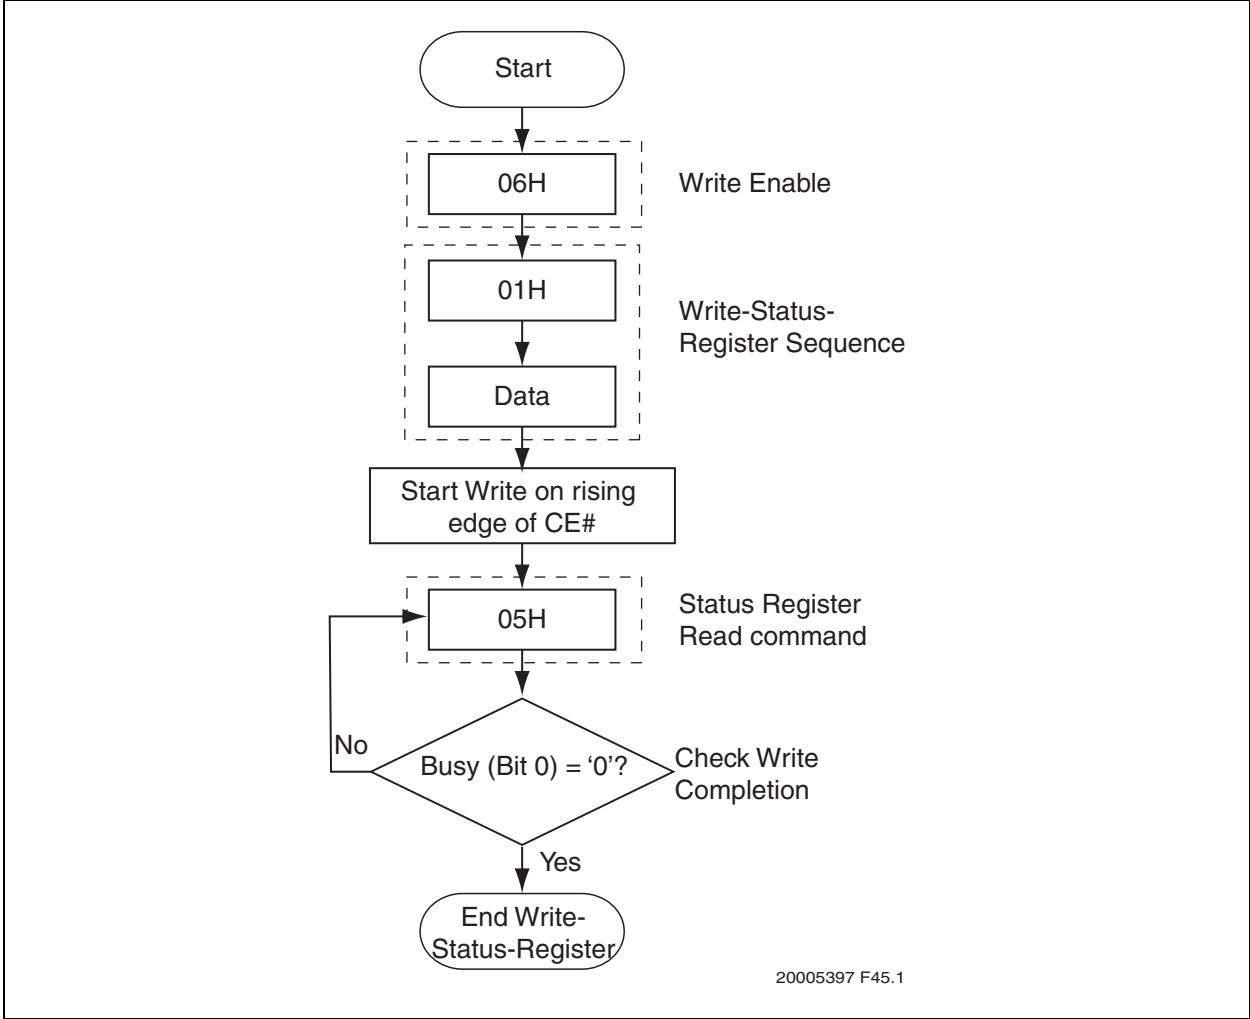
Start

06H

Write Enable

01H

Write-Status-Register Sequence

Data

Start Write on rising edge of CE#

05H

Status Register Read command

No

Busy (Bit 0) = ‘0’?

Check Write Completion

Yes

End Write-Status-Register

20005397 F45.1